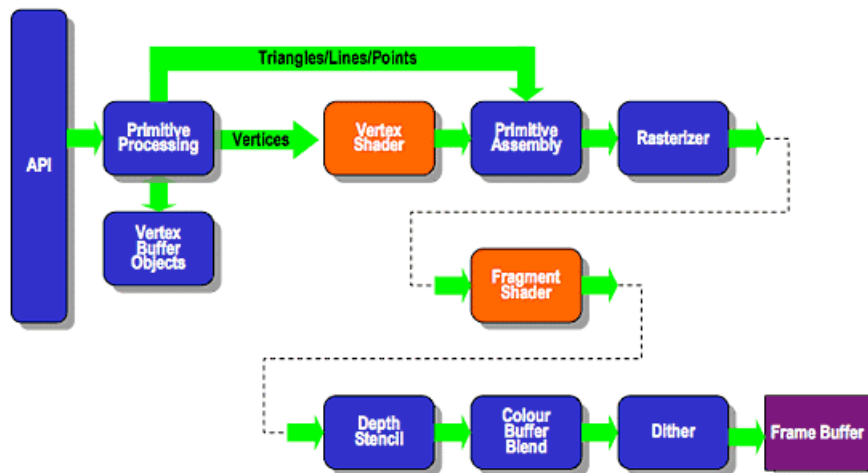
API

Triangles/Lines/Points

Primitive Processing

Vertices

Vertex Shader

Primitive Assembly

Rasterizer

Vertex Buffer Objects

Fragment Shader

Depth Stencil

Colour Buffer Blend

Dither

Frame Buffer